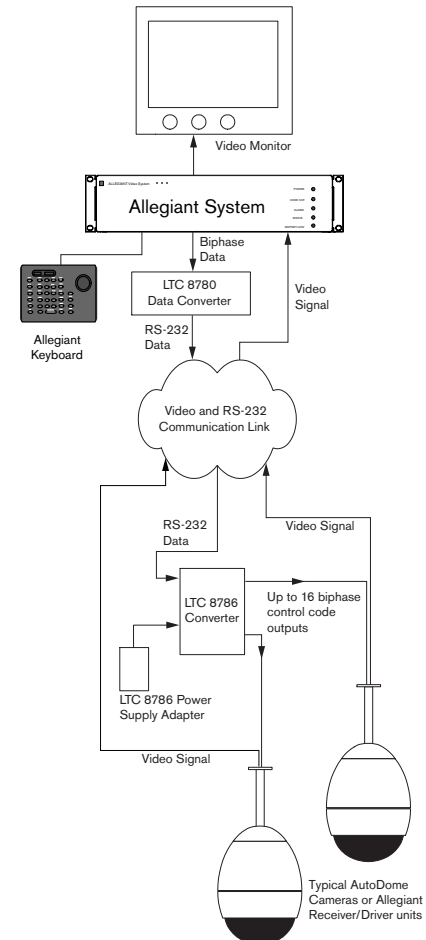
Video Monitor

ALLEGIANT Video System

Allegiant System

Biphase Data

LTC 8780 Data Converter

Video Signal

Allegiant Keyboard

RS-232 Data

Video and RS-232 Communication Link

Video Signal

RS-232 Data

LTC 8786 Converter

Up to 16 biphase control code outputs

LTC 8786 Power Supply Adapter

Video Signal

Typical AutoDome Cameras or Allegiant Receiver/Driver units